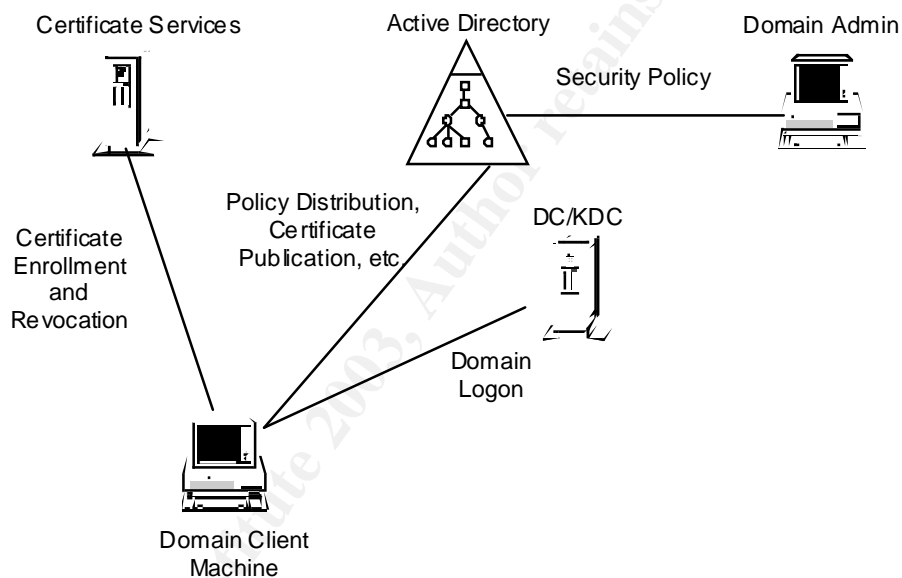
Certificate Services

Active Directory

Domain Admin

Security Policy

Policy Distribution, Certificate Publication, etc.

DC/KDC

Certificate Enrollment and Revocation

Domain Logon

Domain Client Machine

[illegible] 2003, Author retains